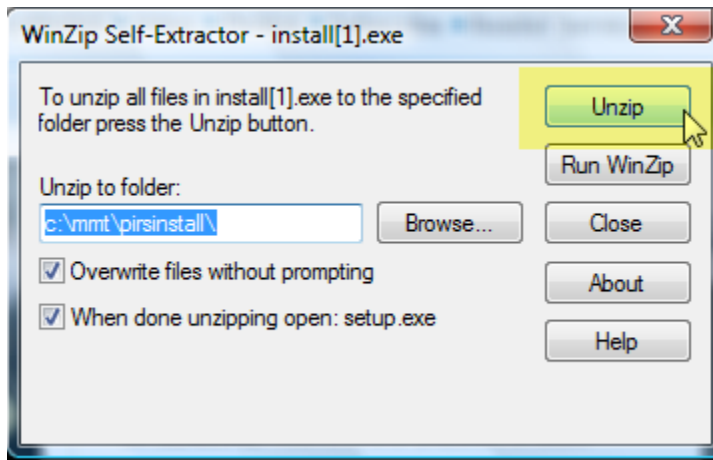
WinZip Self-Extractor - install[1].exe

X

To unzip all files in install[1].exe to the specified folder press the Unzip button.

Unzip

Run WinZip

Unzip to folder:

c:\mmt\pirsinstall\

Browse...

Close

Overwrite files without prompting

About

When done unzipping open: setup.exe

Help